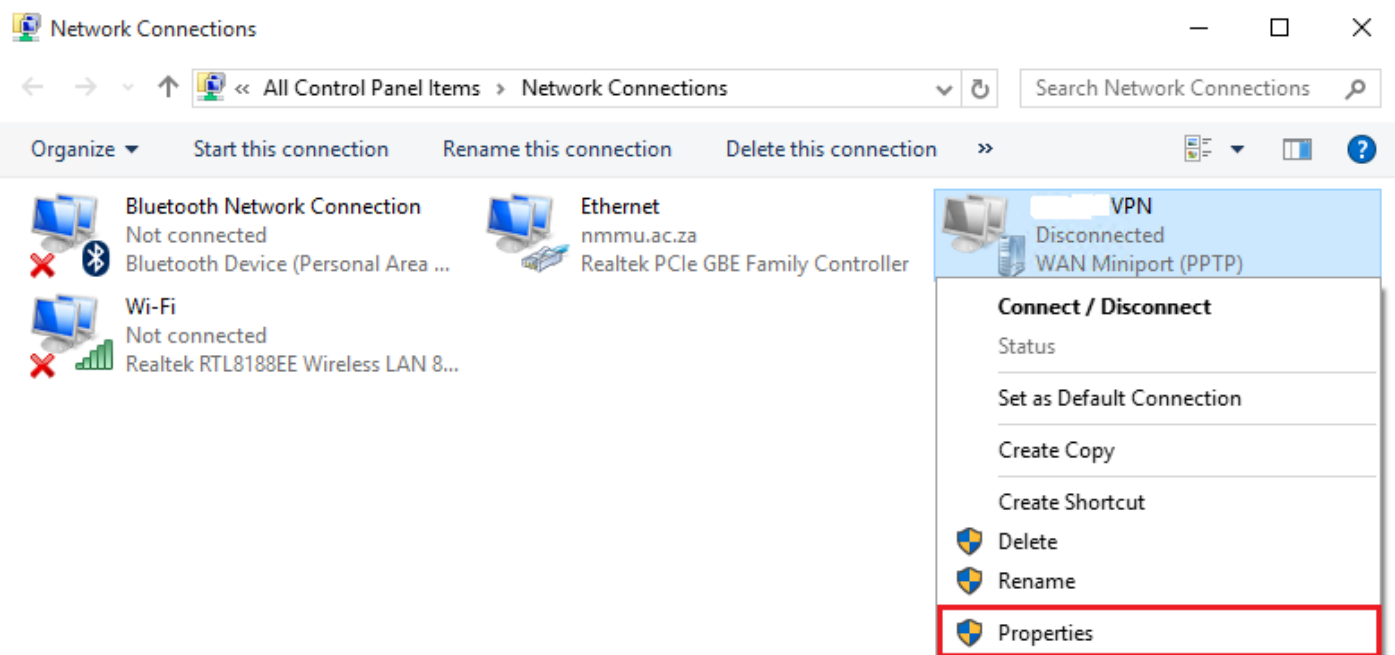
Network Connections

« All Control Panel Items › Network Connections

Search Network Connections

Organize ▾ Start this connection Rename this connection Delete this connection »

Bluetooth Network Connection
Not connected
Bluetooth Device (Personal Area ...

Ethernet
nmmu.ac.za
Realtek PCIe GBE Family Controller

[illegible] VPN
Disconnected
WAN Miniport (PPTP)

Wi-Fi
Not connected
Realtek RTL8188EE Wireless LAN 8...

Connect / Disconnect
Status
Set as Default Connection
Create Copy
Create Shortcut
Delete
Rename
Properties